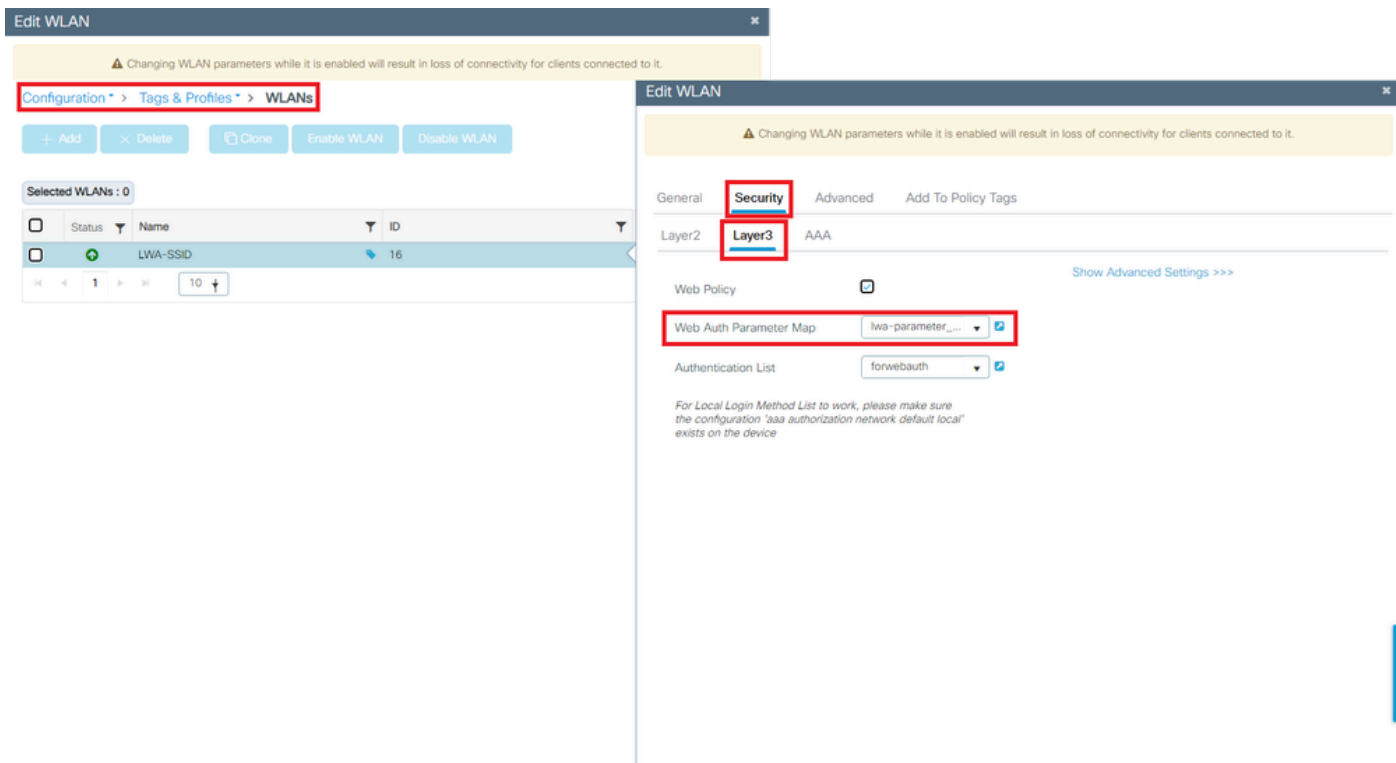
Edit WLAN

Changing WLAN parameters while it is enabled will result in loss of connectivity for clients connected to it.

Configuration > Tags & Profiles > WLANs

+ Add × Delete Clone Enable WLAN Disable WLAN

Selected WLANs : 0

| | Status | Name | ID |
|---|---|---|---|
| | | LWA-SSID | 16 |

1 10

Edit WLAN

Changing WLAN parameters while it is enabled will result in loss of connectivity for clients connected to it.

General Security Advanced Add To Policy Tags

Layer2 Layer3 AAA

Show Advanced Settings >>>

Web Policy

Web Auth Parameter Map lwa-parameter_...

Authentication List forwebauth

For Local Login Method List to work, please make sure the configuration 'aaa authorization network default local' exists on the device